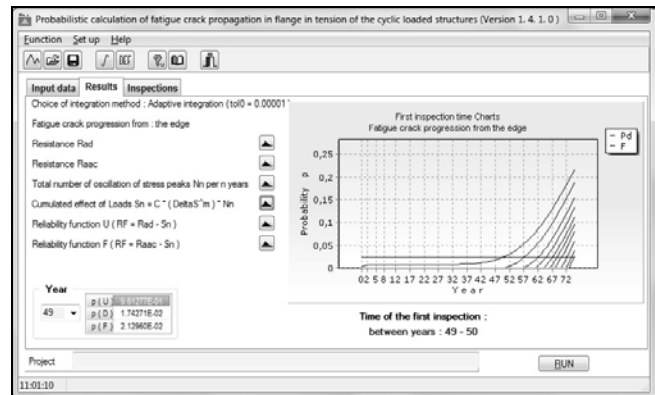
Probabilistic calculation of fatigue crack propagation in flange in tension of the cyclic loaded structures (Version 1. 4. 1. 0 )

Function Set up Help

Input data Results Inspections

Choice of integration method : Adaptive integration (tol0 = 0.00001

Fatigue crack progression from : the edge

Resistance Rad

Resistance Raac

Total number of oscillation of stress peaks Nn per n years

Cumulated effect of Loads Sn = C * ( DeltaS^m ) * Nn

Reliability function U ( RF = Rad - Sn )

Reliability function F ( RF = Raac - Sn )

Year

49

p(U) 9.61277E-01
p(D) 1.74371E-02
p(F) 2.12960E-02

First inspection time Charts
Fatigue crack progression from the edge

Pd
F

0,25
0,2
0,15
0,1
0,05
0

Probability p

02 5 8 12 17 22 27 32 37 42 47 52 57 62 67 72
Y e a r

Time of the first inspection :
between years : 49 - 50

Project

RUN

11:01:10